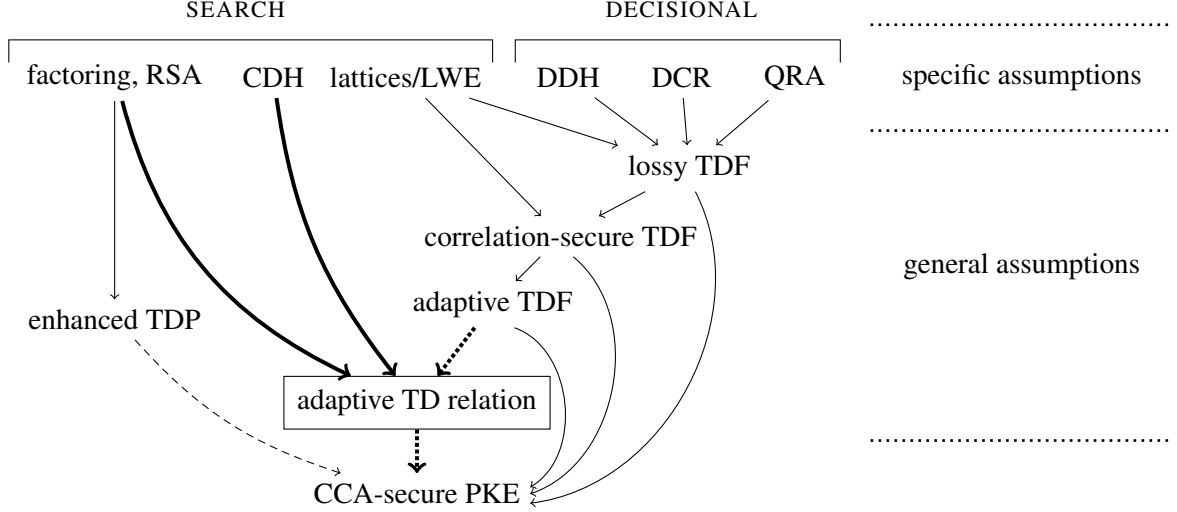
SEARCH

DECISIONAL

factoring, RSA CDH lattices/LWE

DDH DCR QRA

specific assumptions

lossy TDF

correlation-secure TDF

general assumptions

adaptive TDF

enhanced TDP

adaptive TD relation

CCA-secure PKE